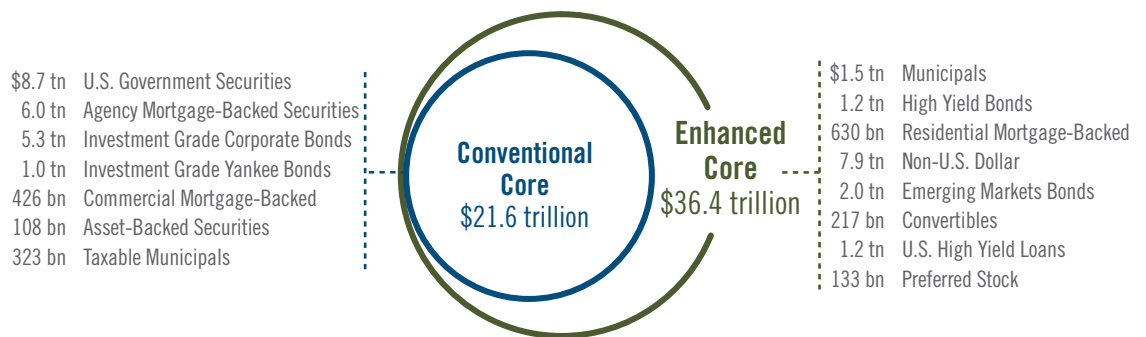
$8.7 tn U.S. Government Securities
6.0 tn Agency Mortgage-Backed Securities
5.3 tn Investment Grade Corporate Bonds
1.0 tn Investment Grade Yankee Bonds
426 bn Commercial Mortgage-Backed
108 bn Asset-Backed Securities
323 bn Taxable Municipals

Conventional Core
$21.6 trillion

Enhanced Core
$36.4 trillion

$1.5 tn Municipals
1.2 tn High Yield Bonds
630 bn Residential Mortgage-Backed
7.9 tn Non-U.S. Dollar
2.0 tn Emerging Markets Bonds
217 bn Convertibles
1.2 tn U.S. High Yield Loans
133 bn Preferred Stock